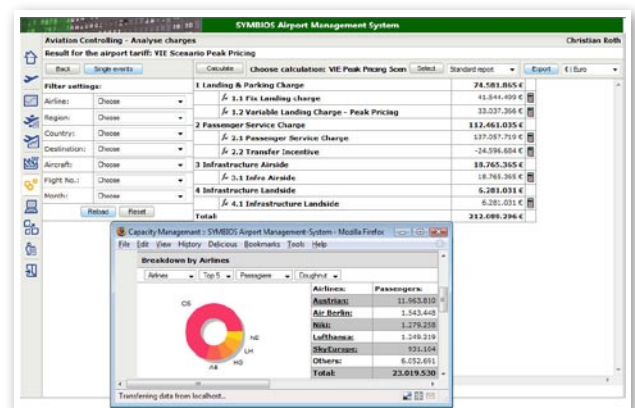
SYMBIOS Airport Management System

Aviation Controlling - Analyse charges

Christian Roth

Result for the airport tariff: VIE Scenario Peak Pricing

Back

Single events

Calculate

Choose calculation: VIE Peak Pricing Scen

Select

Standard report

Export

€ | Euro

Filter settings:

Airline: Choose

Region: Choose

Country: Choose

Destination: Choose

Aircraft: Choose

Flight No.: Choose

Month: Choose

Reload

Reset

| | |
|---|---|
| 1 Landing & Parking Charge | 74.581.865 € |
| 1.1 Fix Landing charge | 41.544.499 € |
| 1.2 Variable Landing Charge - Peak Pricing | 33.037.366 € |
| 2 Passenger Service Charge | 112.461.035 € |
| 2.1 Passenger Service Charge | 137.057.719 € |
| 2.2 Transfer Incentive | -24.596.684 € |
| 3 Infrastructure Airside | 18.765.365 € |
| 3.1 Infra Airside | 18.765.365 € |
| 4 Infrastructure Landside | 6.281.031 € |
| 4.1 Infrastructure Landside | 6.281.031 € |
| Total: | 212.089.296 € |

Capacity Management :: SYMBIOS Airport Management-System - Mozilla Firefox

File Edit View History Delicious Bookmarks Tools Help

Breakdown by Airlines

Airlines Top 5 Passagiere Doughnut

OS NE LH HG AB

| Airlines: | Passengers: |
|---|---|
| Austrian: | 11.963.810 |
| Air Berlin: | 1.543.448 |
| Niki: | 1.279.258 |
| Lufthansa: | 1.249.219 |
| SkyEurope: | 931.104 |
| Others: | 6.052.691 |
| Total: | 23.019.530 |

Transferring data from localhost...